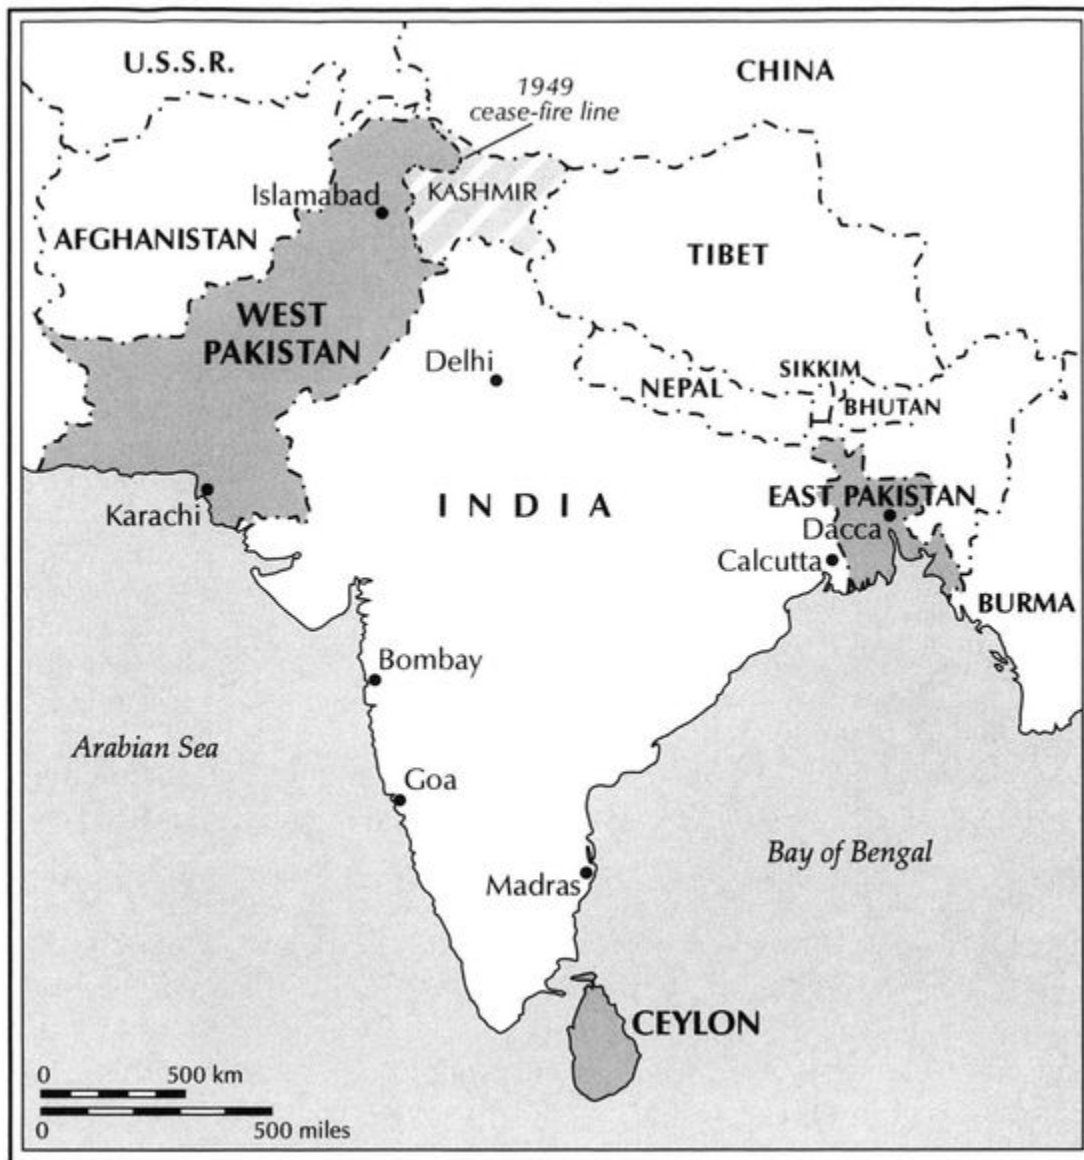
U.S.S.R.

CHINA

1949
cease-fire line

Islamabad

KASHMIR

AFGHANISTAN

TIBET

WEST
PAKISTAN

Delhi

SIKKIM

NEPAL

BHUTAN

Karachi

I N D I A

EAST PAKISTAN

Dacca

Calcutta

BURMA

Bombay

Arabian Sea

Goa

Bay of Bengal

Madras

CEYLON

0

500 km

0

500 miles